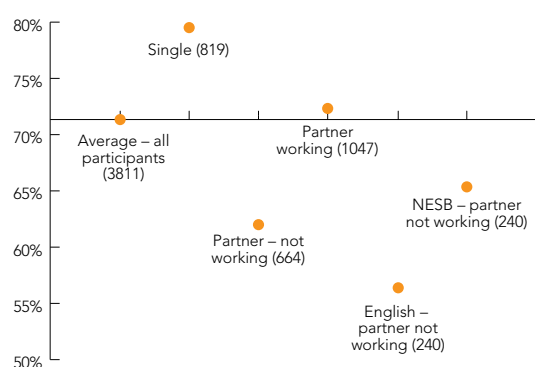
80%
75%
70%
65%
60%
55%
50%

Single (819)

Average – all participants (3811)

Partner working (1047)

NESB – partner not working (240)

Partner – not working (664)

English – partner not working (240)